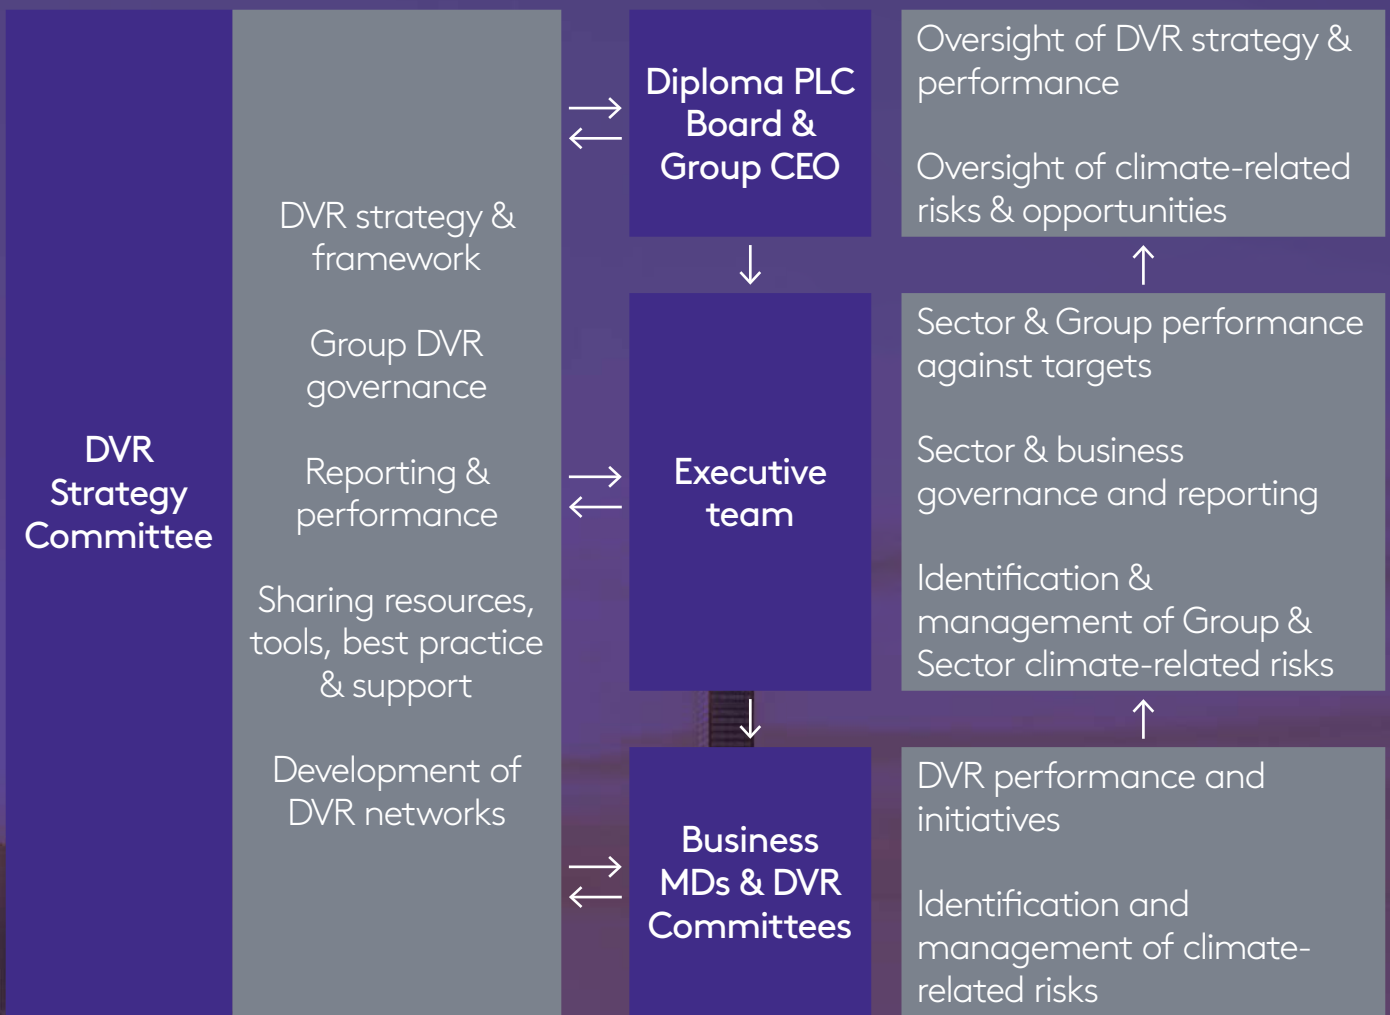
DVR Strategy Committee

DVR strategy & framework

Group DVR governance

Reporting & performance

Sharing resources, tools, best practice & support

Development of DVR networks

Diploma PLC Board & Group CEO

Executive team

Business MDs & DVR Committees

Oversight of DVR strategy & performance

Oversight of climate-related risks & opportunities

Sector & Group performance against targets

Sector & business governance and reporting

Identification & management of Group & Sector climate-related risks

DVR performance and initiatives

Identification and management of climate-related risks